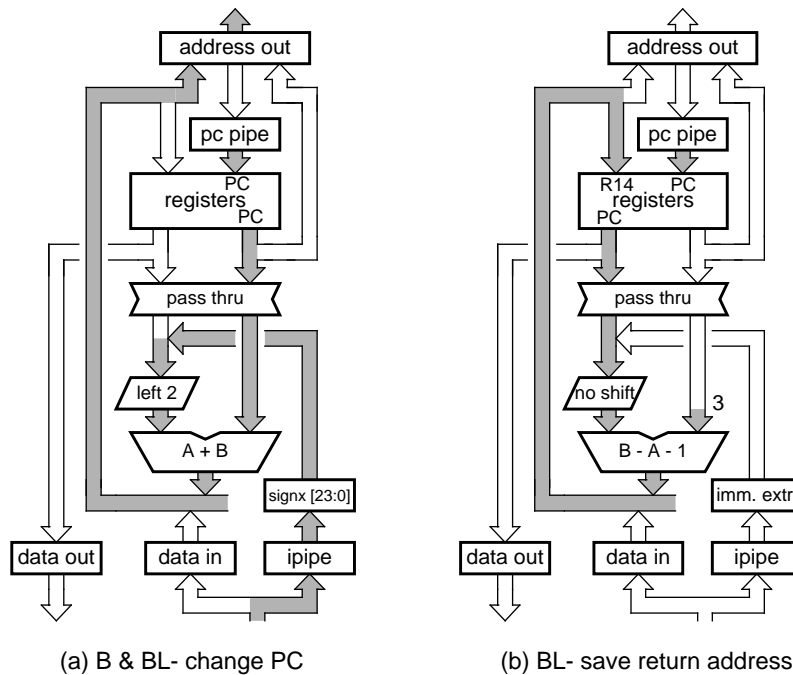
address out

pc pipe

PC
registers
PC

pass thru

left 2

A + B

signx [23:0]

data out

data in

ipipe

(a) B & BL- change PC

address out

pc pipe

R14 PC
registers
PC

pass thru

no shift

3

B - A - 1

imm. extn

data out

data in

ipipe

(b) BL- save return address